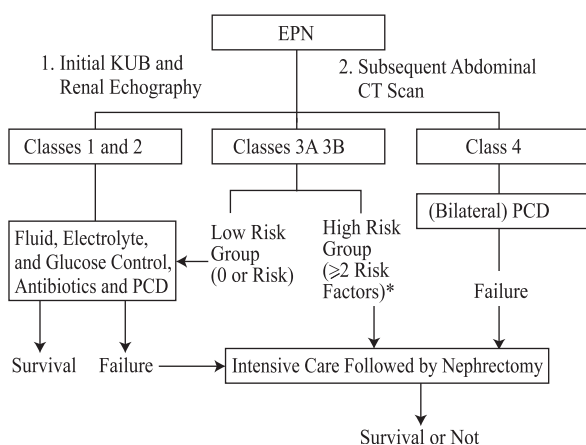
EPN

1. Initial KUB and Renal Echography

2. Subsequent Abdominal CT Scan

Classes 1 and 2

Classes 3A 3B

Class 4

Low Risk Group (0 or Risk)

High Risk Group ($\geqslant$2 Risk Factors)*

(Bilateral) PCD

Fluid, Electrolyte, and Glucose Control, Antibiotics and PCD

Failure

Survival

Failure

Intensive Care Followed by Nephrectomy

Survival or Not